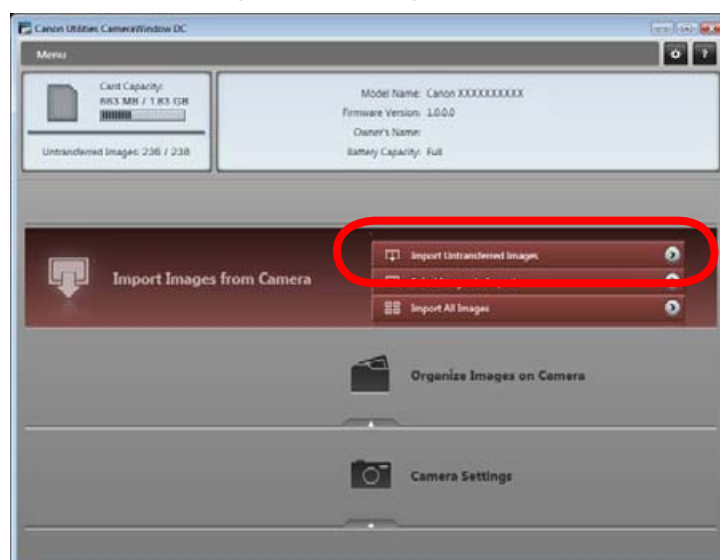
Canon Utilities CameraWindow DC

Menu

Card Capacity:
883 MB / 1.83 GB

Untransferred Images: 238 / 238

Model Name: Canon XXXXXXXXXX
Firmware Version: 1.0.0.0
Owner's Name:
Battery Capacity: Full

Import Images from Camera

Import Untransferred Images

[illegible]

Import All Images

Organize Images on Camera

Camera Settings